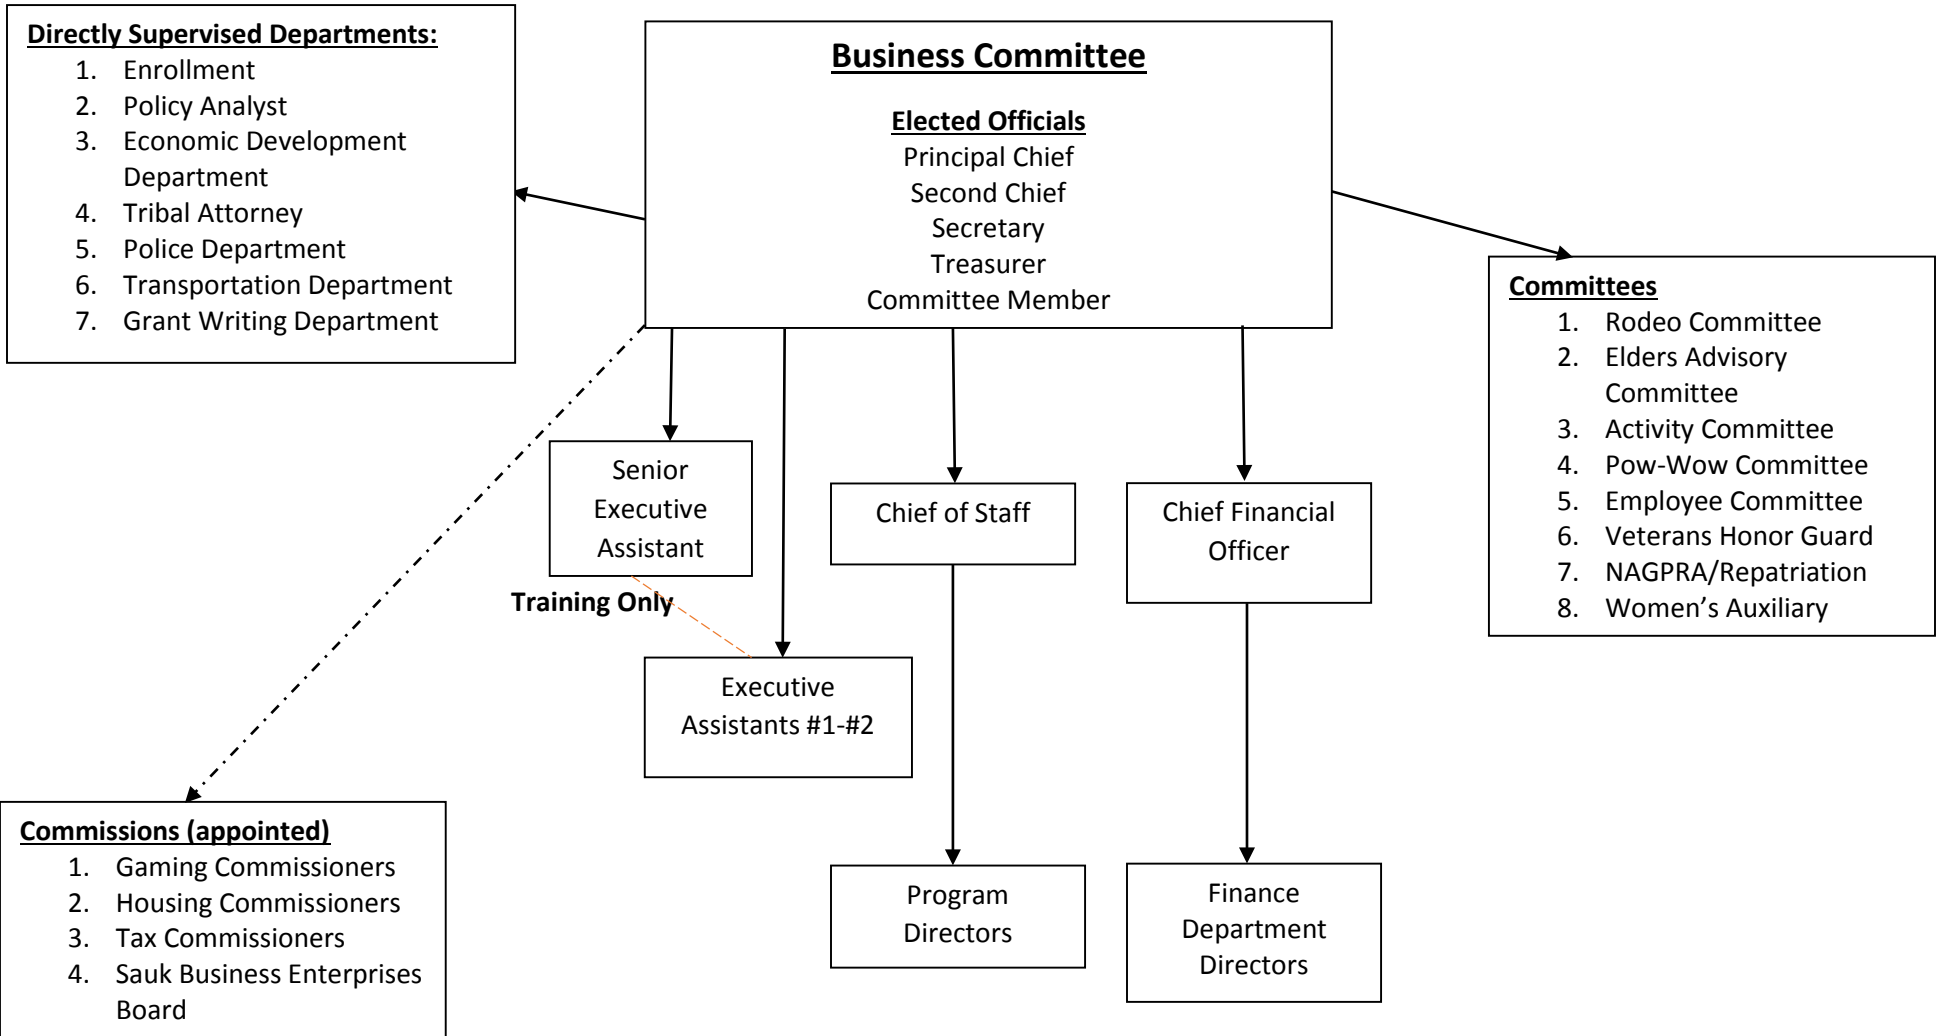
Directly Supervised Departments:
1. Enrollment
2. Policy Analyst
3. Economic Development Department
4. Tribal Attorney
5. Police Department
6. Transportation Department
7. Grant Writing Department

Business Committee

Elected Officials
Principal Chief
Second Chief
Secretary
Treasurer
Committee Member

Committees
1. Rodeo Committee
2. Elders Advisory Committee
3. Activity Committee
4. Pow-Wow Committee
5. Employee Committee
6. Veterans Honor Guard
7. NAGPRA/Repatriation
8. Women's Auxiliary

Senior Executive Assistant

Chief of Staff

Chief Financial Officer

Training Only

Executive Assistants #1-#2

Commissions (appointed)
1. Gaming Commissioners
2. Housing Commissioners
3. Tax Commissioners
4. Sauk Business Enterprises Board

Program Directors

Finance Department Directors